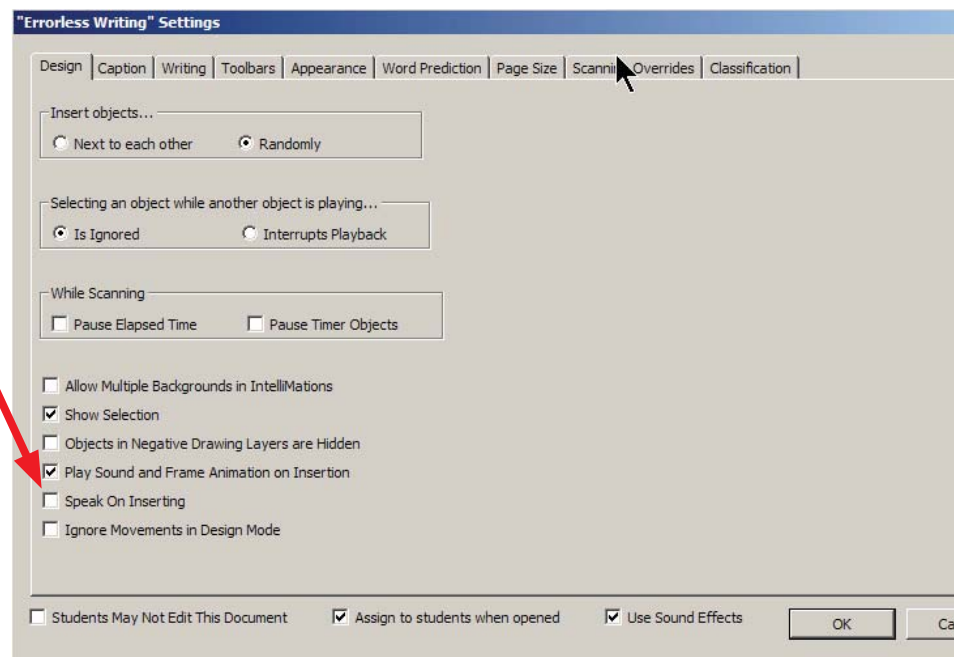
"Errorless Writing" Settings

Design | Caption | Writing | Toolbars | Appearance | Word Prediction | Page Size | Scanni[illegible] | Overrides | Classification

Insert objects...
Next to each other
Randomly

Selecting an object while another object is playing...
Is Ignored
Interrupts Playback

While Scanning
Pause Elapsed Time
Pause Timer Objects

Allow Multiple Backgrounds in IntelliMations
Show Selection
Objects in Negative Drawing Layers are Hidden
Play Sound and Frame Animation on Insertion
Speak On Inserting
Ignore Movements in Design Mode

Students May Not Edit This Document
Assign to students when opened
Use Sound Effects
OK
Ca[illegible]